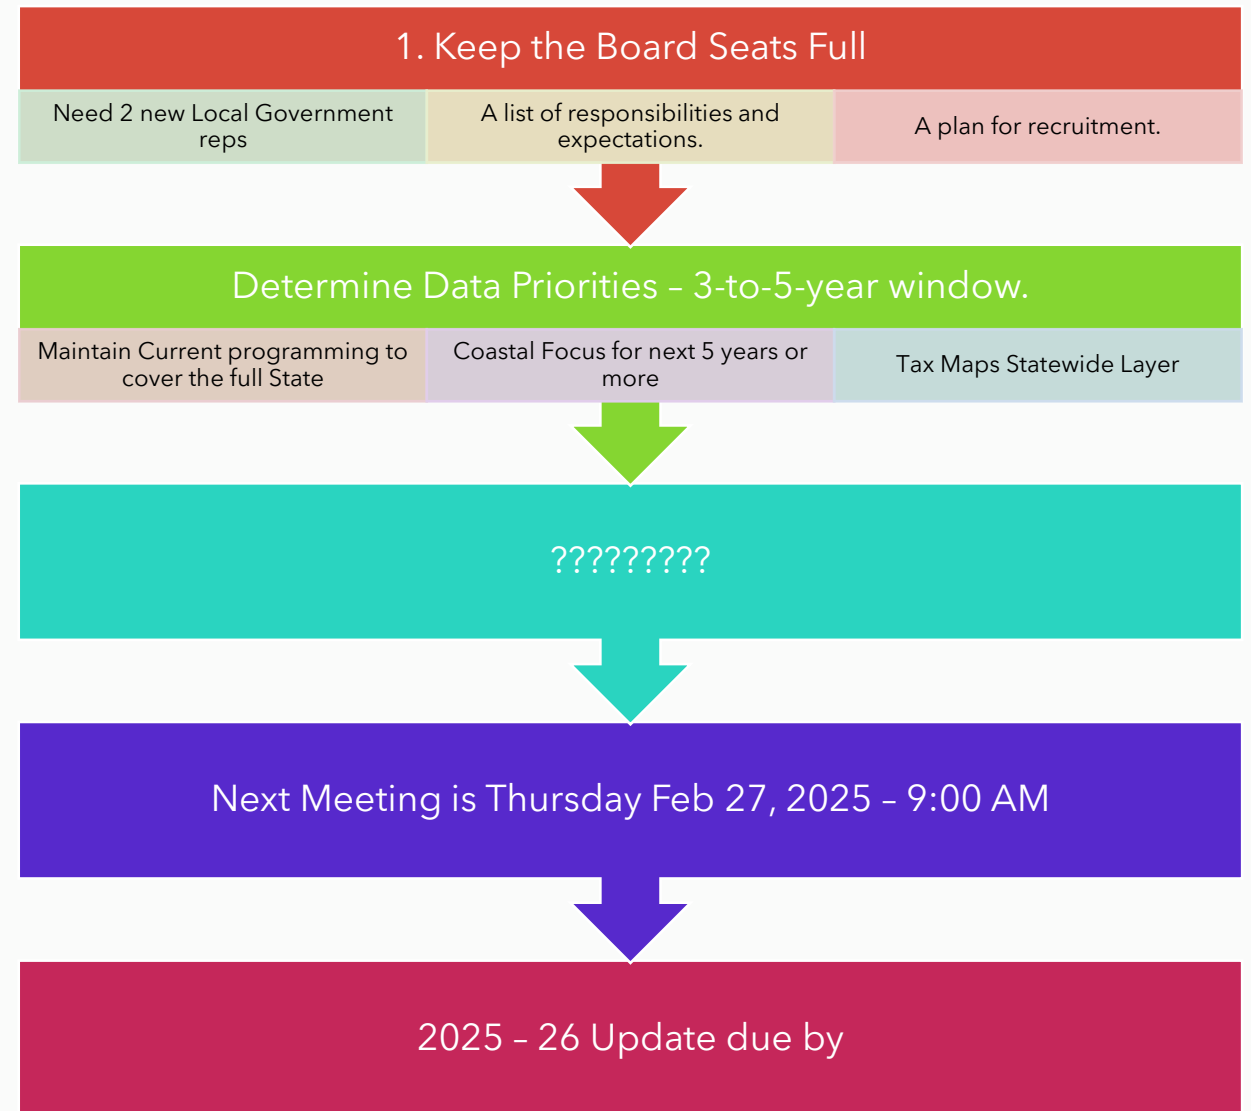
1. Keep the Board Seats Full

Need 2 new Local Government reps

A list of responsibilities and expectations.

A plan for recruitment.

Determine Data Priorities – 3-to-5-year window.

Maintain Current programming to cover the full State

Coastal Focus for next 5 years or more

Tax Maps Statewide Layer

?????????

Next Meeting is Thursday Feb 27, 2025 – 9:00 AM

2025 – 26 Update due by